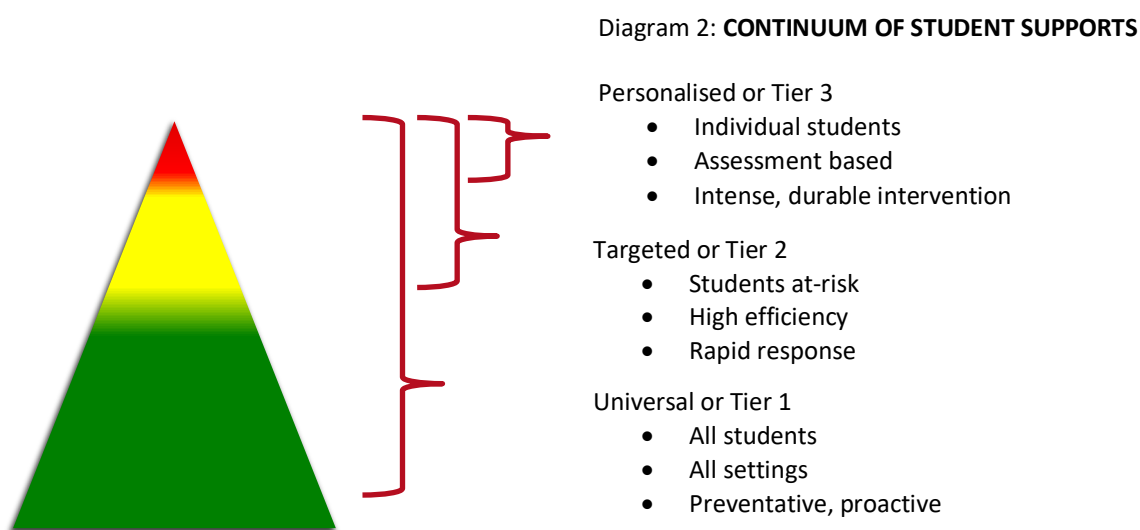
Diagram 2: **CONTINUUM OF STUDENT SUPPORTS**

Personalised or Tier 3
- Individual students
- Assessment based
- Intense, durable intervention

Targeted or Tier 2
- Students at-risk
- High efficiency
- Rapid response

Universal or Tier 1
- All students
- All settings
- Preventative, proactive